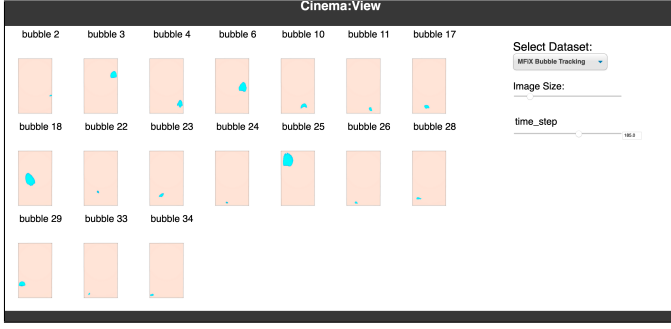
Cinema:View

bubble 2 bubble 3 bubble 4 bubble 6 bubble 10 bubble 11 bubble 17

bubble 18 bubble 22 bubble 23 bubble 24 bubble 25 bubble 26 bubble 28

bubble 29 bubble 33 bubble 34

Select Dataset:

MFIX Bubble Tracking

Image Size:

time_step

180.0